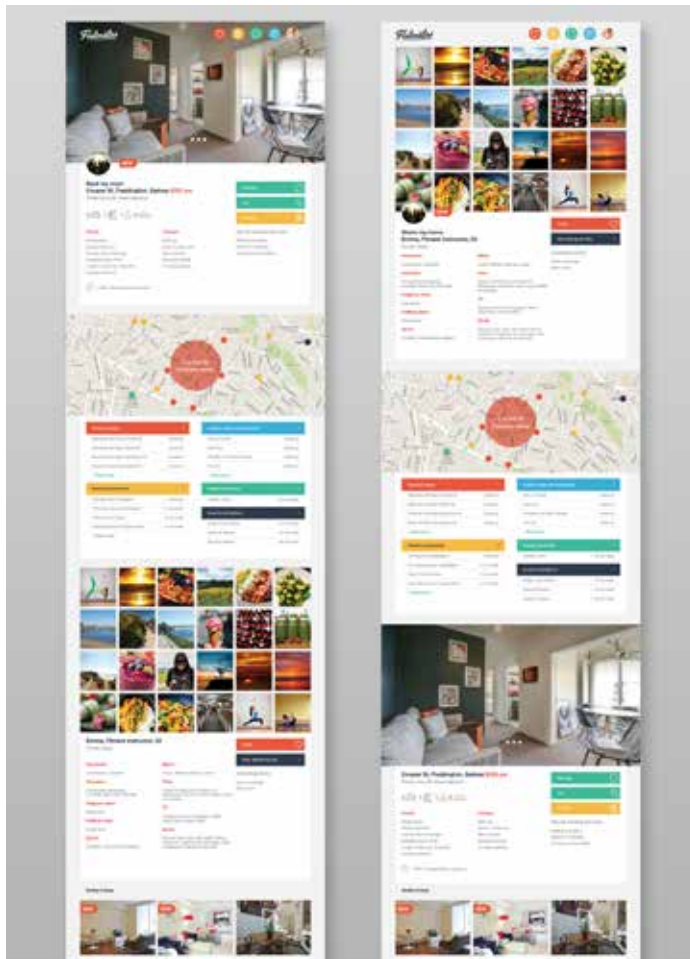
Flatmates

Book my room
Crozet St, Paddington, Sydney $250 pw

Flatmates

Meet my home
Emma, Fitness Instructor, 24

Emma, Fitness Instructor, 24

Crozet St, Paddington, Sydney $250 pw

Similar rooms

Similar rooms